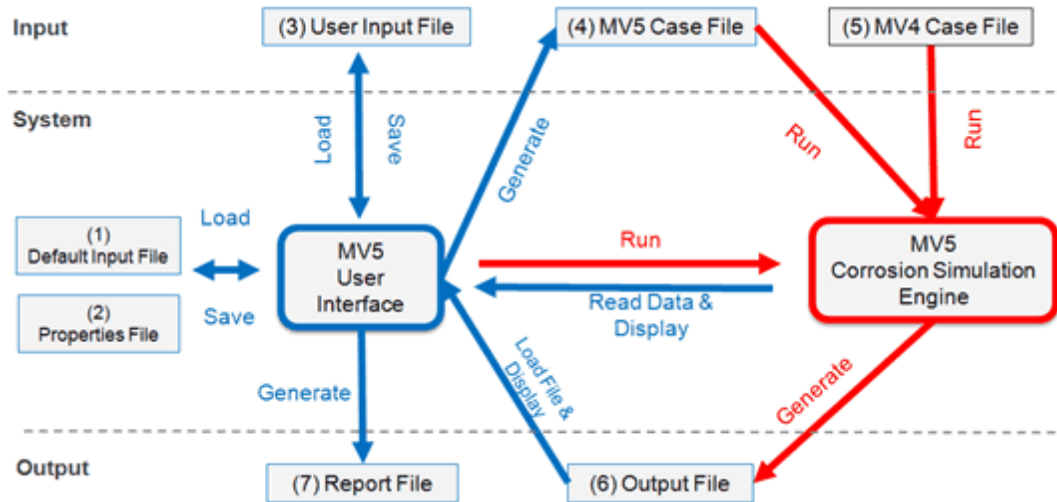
Input

(3) User Input File

(4) MV5 Case File

(5) MV4 Case File

System

Load

Save

Generate

Run

Run

(1)
Default Input File

(2)
Properties File

Load

Save

MV5
User
Interface

Run

Read Data &
Display

MV5
Corrosion Simulation
Engine

Load File &
Display

Generate

Generate

Output

(7) Report File

(6) Output File